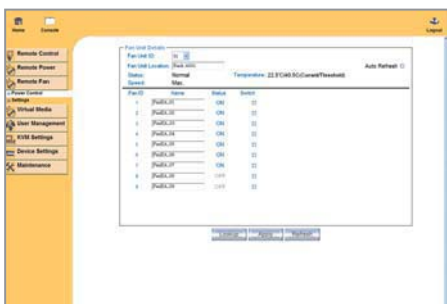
Home Console

Logout

Remote Control

Remote Power

Remote Fan

Power Control

Settings

Virtual Media

User Management

KVM Settings

Device Settings

Maintenance

Fan Unit Details

Fan Unit ID: 16

Fan Unit Location: Back entry

Auto Refresh

Status: Normal

Temperature: 22.5°C/40.0°C(Current/Threshold)

Speed: Max.

| Fan ID | Name | Status | Switch |
|---|---|---|---|
| 1 | FanRA_01 | ON | |
| 2 | FanRA_02 | ON | |
| 3 | FanRA_03 | ON | |
| 4 | FanRA_04 | ON | |
| 5 | FanRA_05 | ON | |
| 6 | FanRA_06 | ON | |
| 7 | FanRA_07 | ON | |
| 8 | FanRA_08 | OFF | |
| 9 | FanRA_09 | OFF | |

Cancel Apply Refresh